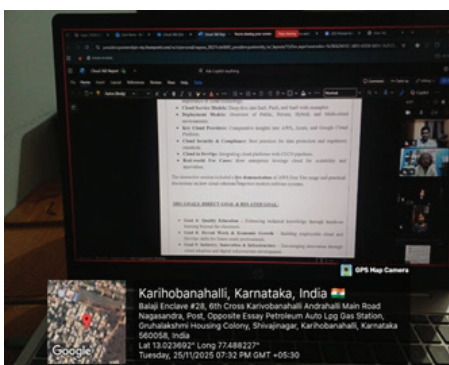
Cloud Service Models: Deep dive into IaaS, PaaS, and SaaS with examples.

Deployment Models: Overview of Public, Private, Hybrid, and Multicloud environments.

Key Cloud Providers: Comparative insights into AWS, Azure, and Google Cloud Platform.

Cloud Security & Compliance: Best practices for data protection and regulatory standards.

Cloud in DevOps: Integrating cloud platforms with CI/CD pipelines.

Real-world Use Cases: How enterprises leverage cloud for scalability and innovation.

SDG GOALS DIRECT GOAL & RELATED GOAL

Goal 4: Quality Education

Goal 8: Decent Work & Economic Growth

Goal 9: Industry, Innovation & Infrastructure

GPS Map Camera

Karihobanahalli, Karnataka, India

Balaji Enclave #28, 6th Cross Karivobanahalli Andrahalli Main Road Nagasandra, Post, Opposite Essay Petroleum Auto Lpg Gas Station, Gruhalakshmi Housing Colony, Shivajinagar, Karihobanahalli, Karnataka 560058, India

Lat 13.023692° Long 77.488227°

Tuesday, 25/11/2025 07:32 PM GMT +05:30

Google